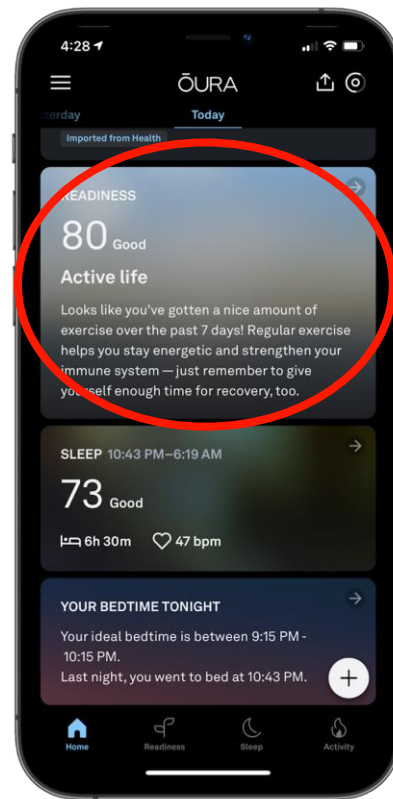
4:28

ŌURA

terday

Today

Imported from Health

READINESS

80 Good

Active life

Looks like you've gotten a nice amount of exercise over the past 7 days! Regular exercise helps you stay energetic and strengthen your immune system — just remember to give yourself enough time for recovery, too.

SLEEP 10:43 PM–6:19 AM

73 Good

6h 30m

47 bpm

YOUR BEDTIME TONIGHT

Your ideal bedtime is between 9:15 PM - 10:15 PM.
Last night, you went to bed at 10:43 PM.

+

Home

Readiness

Sleep

Activity